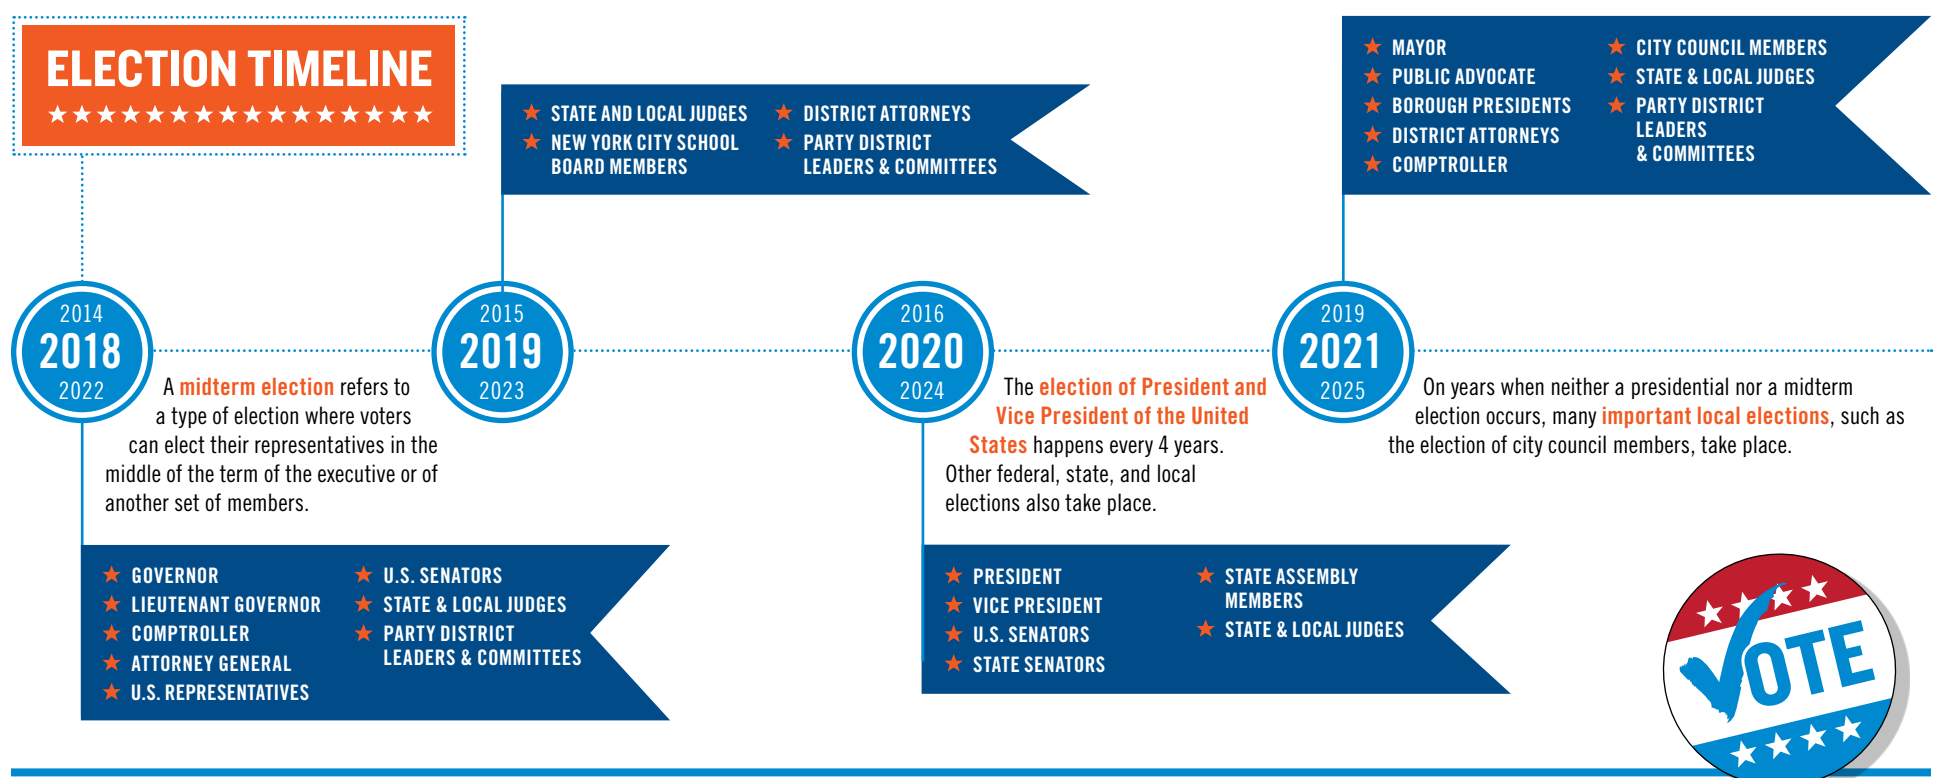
ELECTION TIMELINE
★★★★★★★★★★★★★★★★

2014
2018
2022

A midterm election refers to a type of election where voters can elect their representatives in the middle of the term of the executive or of another set of members.

★ GOVERNOR
★ LIEUTENANT GOVERNOR
★ COMPTROLLER
★ ATTORNEY GENERAL
★ U.S. REPRESENTATIVES
★ U.S. SENATORS
★ STATE & LOCAL JUDGES
★ PARTY DISTRICT LEADERS & COMMITTEES

★ STATE AND LOCAL JUDGES
★ NEW YORK CITY SCHOOL BOARD MEMBERS
★ DISTRICT ATTORNEYS
★ PARTY DISTRICT LEADERS & COMMITTEES

2015
2019
2023

2016
2020
2024

The election of President and Vice President of the United States happens every 4 years. Other federal, state, and local elections also take place.

★ PRESIDENT
★ VICE PRESIDENT
★ U.S. SENATORS
★ STATE SENATORS
★ STATE ASSEMBLY MEMBERS
★ STATE & LOCAL JUDGES

★ MAYOR
★ PUBLIC ADVOCATE
★ BOROUGH PRESIDENTS
★ DISTRICT ATTORNEYS
★ COMPTROLLER
★ CITY COUNCIL MEMBERS
★ STATE & LOCAL JUDGES
★ PARTY DISTRICT LEADERS & COMMITTEES

2019
2021
2025

On years when neither a presidential nor a midterm election occurs, many important local elections, such as the election of city council members, take place.

VOTE